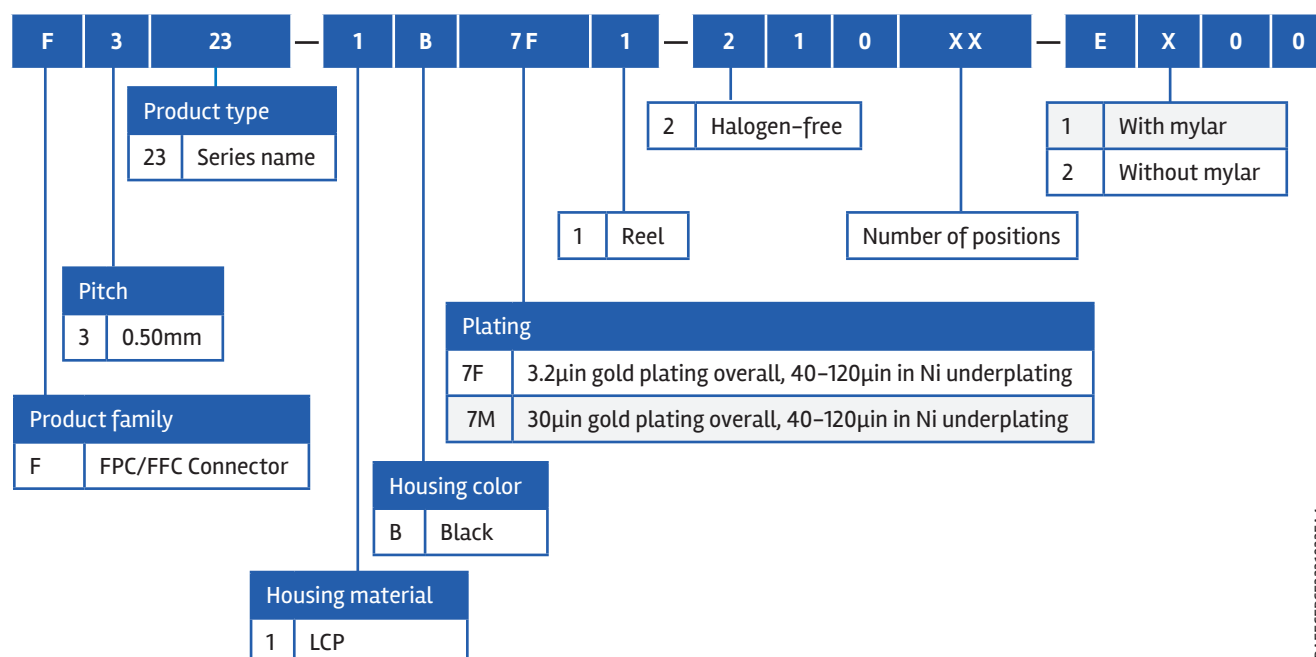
| F | 3 | 23 | — | 1 | B | 7F | 1 | — | 2 | 1 | 0 | XX | — | E | X | 0 | 0 |
|---|---|---|---|---|---|---|---|---|---|---|---|---|---|---|---|---|---|

Product type

| 23 | Series name |
|---|---|

| 2 | Halogen-free |
|---|---|

| 1 | With mylar |
|---|---|
| 2 | Without mylar |

| 1 | Reel |
|---|---|

Number of positions

Pitch

| 3 | 0.50mm |
|---|---|

Plating

| 7F | 3.2µin gold plating overall, 40–120µin in Ni underplating |
|---|---|
| 7M | 30µin gold plating overall, 40–120µin in Ni underplating |

Product family

| F | FPC/FFC Connector |
|---|---|

Housing color

| B | Black |
|---|---|

Housing material

| 1 | LCP |
|---|---|